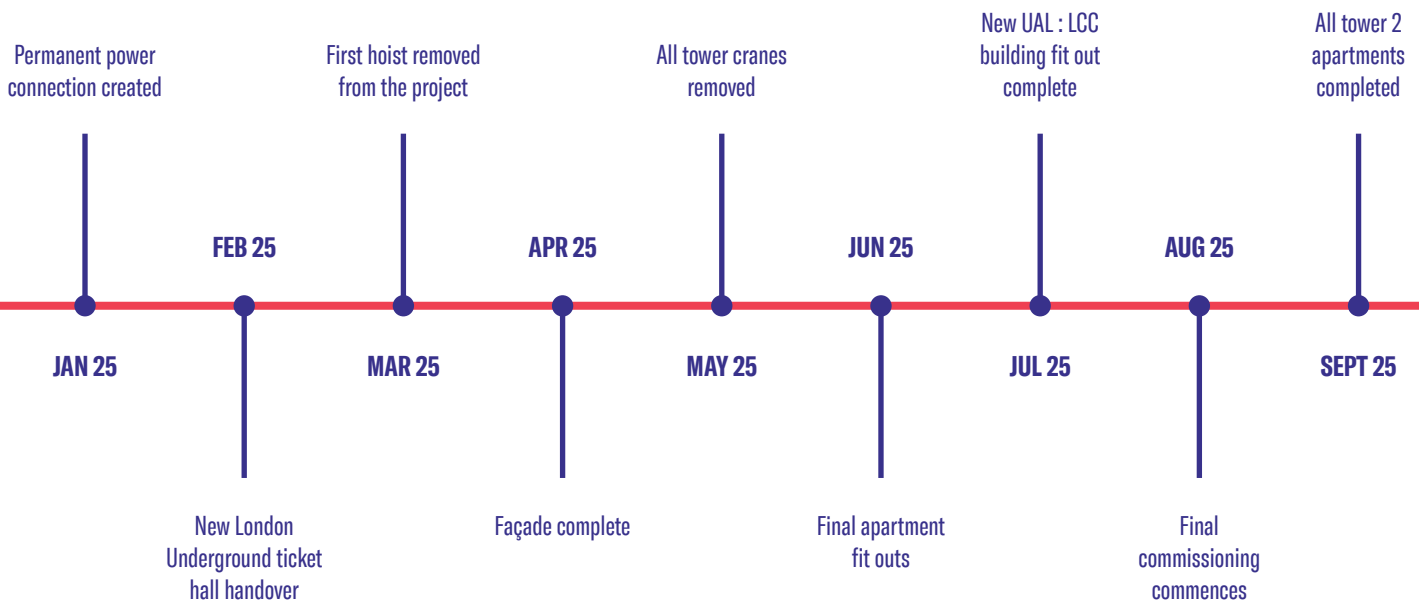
JAN 25
Permanent power connection created

FEB 25
New London Underground ticket hall handover

MAR 25
First hoist removed from the project

APR 25
Façade complete

MAY 25
All tower cranes removed

JUN 25
Final apartment fit outs

JUL 25
New UAL : LCC building fit out complete

AUG 25
Final commissioning commences

SEPT 25
All tower 2 apartments completed